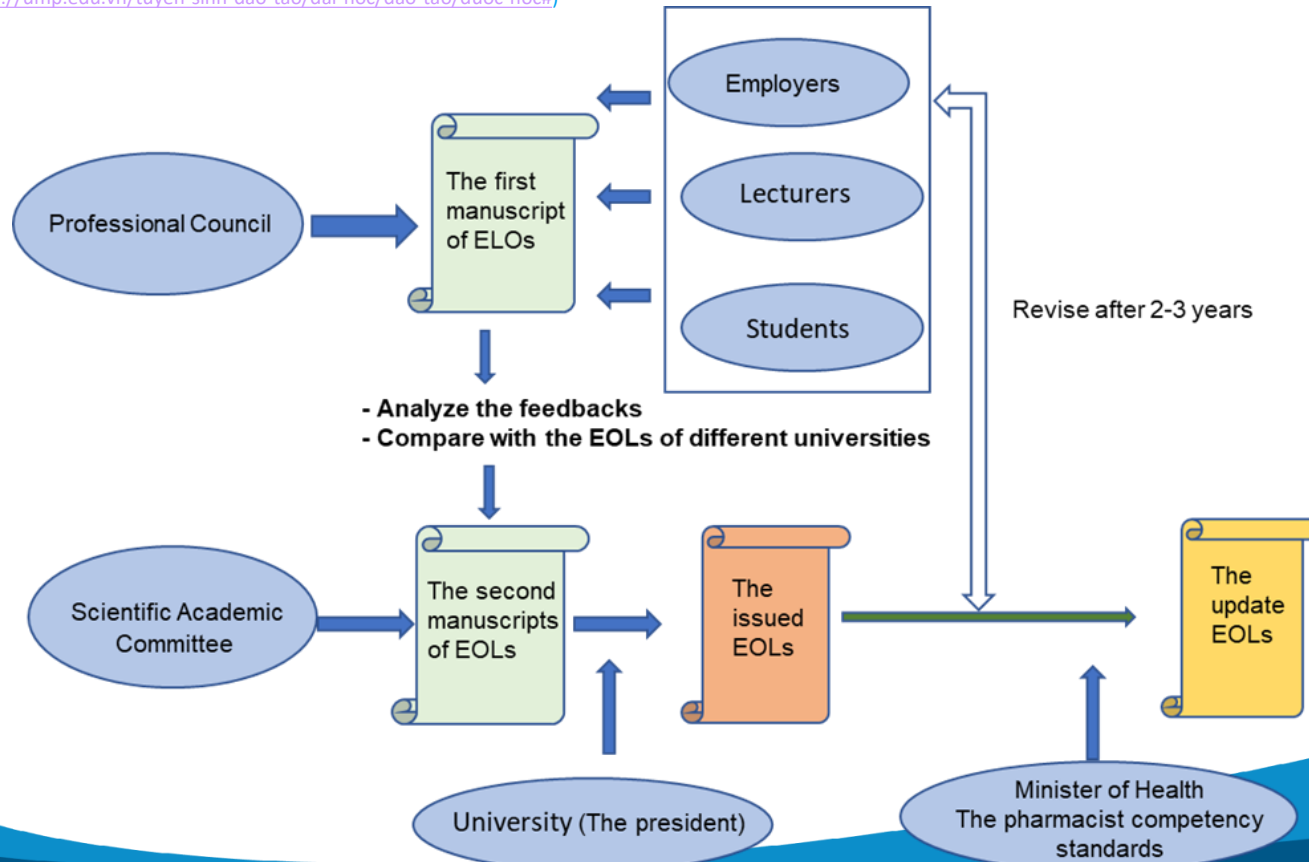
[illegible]//ump.edu.vn/tuyen-sinh-dao-tao/dai-hoc/dao-tao/duoc-hoc/)

Employers

Lecturers

Students

Professional Council

The first manuscript of ELOs

Revise after 2-3 years

- Analyze the feedbacks
- Compare with the EOLs of different universities

Scientific Academic Committee

The second manuscripts of EOLs

The issued EOLs

The update EOLs

University (The president)

Minister of Health
The pharmacist competency standards